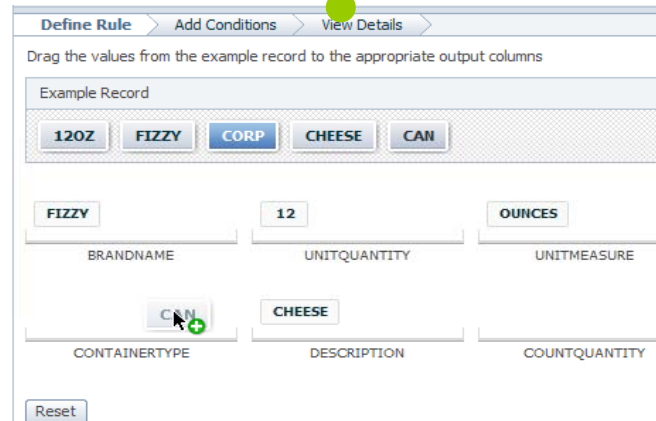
Define Rule | Add Conditions | View Details

Drag the values from the example record to the appropriate output columns

Example Record

12OZ FIZZY CORP CHEESE CAN

FIZZY
BRANDNAME

12
UNITQUANTITY

OUNCES
UNITMEASURE

CAN
CONTAINERTYPE

CHEESE
DESCRIPTION

COUNTQUANTITY

Reset